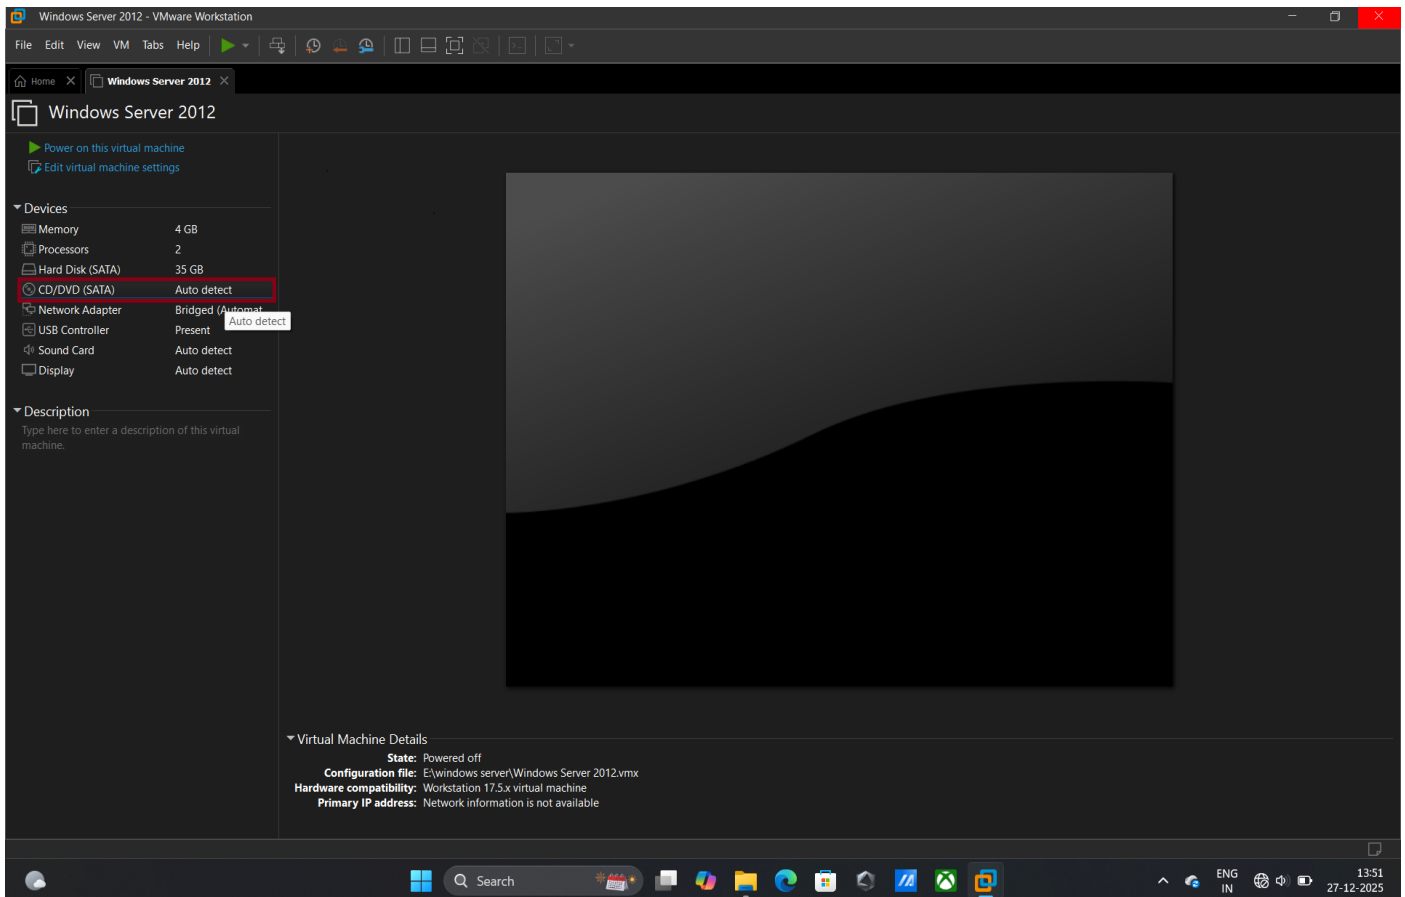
Windows Server 2012 - VMware Workstation

File Edit View VM Tabs Help

Home Windows Server 2012

Windows Server 2012

Power on this virtual machine
Edit virtual machine settings

Devices

| | |
|---|---|
| Memory | 4 GB |
| Processors | 2 |
| Hard Disk (SATA) | 35 GB |
| CD/DVD (SATA) | Auto detect |
| Network Adapter | Bridged (Automat |
| USB Controller | Present |
| Sound Card | Auto detect |
| Display | Auto detect |

Auto detect

Description
Type here to enter a description of this virtual machine.

Virtual Machine Details
State: Powered off
Configuration file: E:\windows server\Windows Server 2012.vmx
Hardware compatibility: Workstation 17.5.x virtual machine
Primary IP address: Network information is not available

Search

ENG IN

13:51
27-12-2025